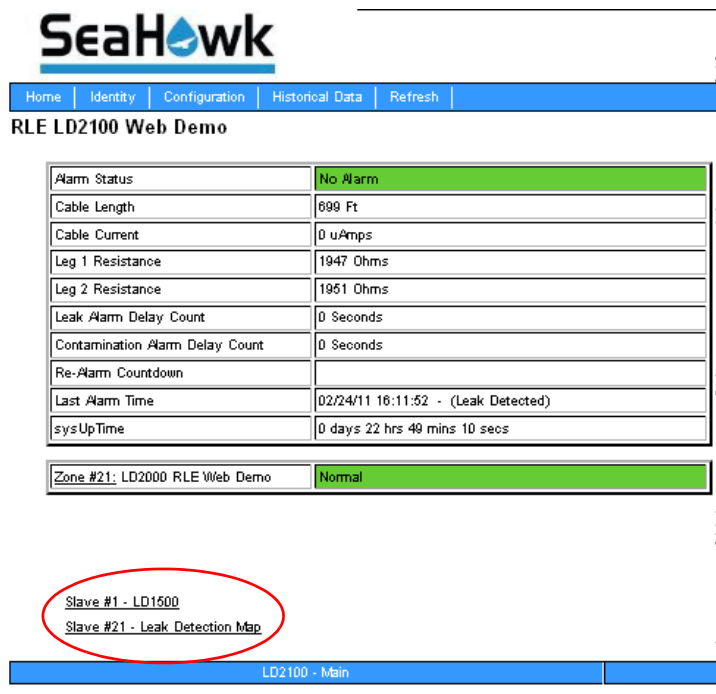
SeaHawk

Home | Identity | Configuration | Historical Data | Refresh

RLE LD2100 Web Demo

| Alarm Status | No Alarm |
|---|---|
| Cable Length | 699 Ft |
| Cable Current | 0 uAmps |
| Leg 1 Resistance | 1947 Ohms |
| Leg 2 Resistance | 1951 Ohms |
| Leak Alarm Delay Count | 0 Seconds |
| Contamination Alarm Delay Count | 0 Seconds |
| Re-Alarm Countdown | |
| Last Alarm Time | 02/24/11 16:11:52 - (Leak Detected) |
| sysUpTime | 0 days 22 hrs 49 mins 10 secs |

| Zone #21: LD2000 RLE Web Demo | Normal |
|---|---|

Slave #1 - LD1500
Slave #21 - Leak Detection Map

LD2100 - Main